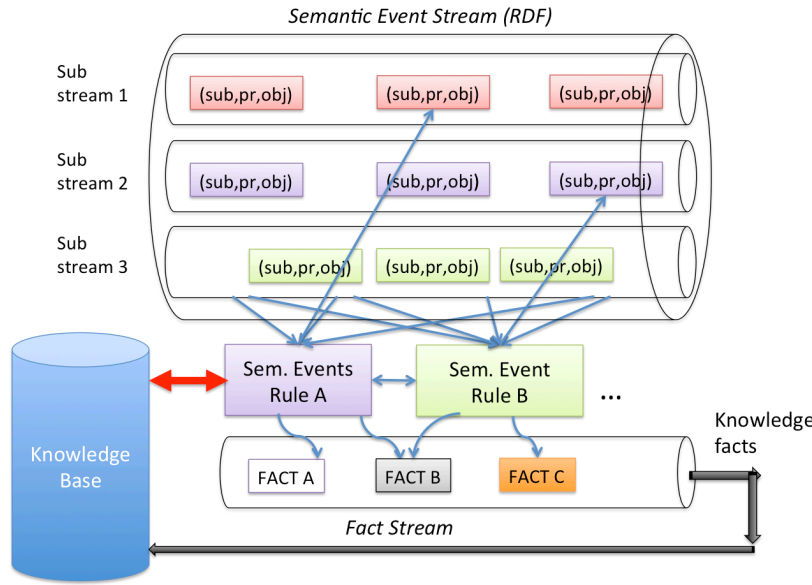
Semantic Event Stream (RDF)

Sub stream 1

(sub,pr,obj)

(sub,pr,obj)

(sub,pr,obj)

Sub stream 2

(sub,pr,obj)

(sub,pr,obj)

(sub,pr,obj)

Sub stream 3

(sub,pr,obj)

(sub,pr,obj)

(sub,pr,obj)

Knowledge Base

Sem. Events Rule A

Sem. Event Rule B

...

Knowledge facts

FACT A

FACT B

FACT C

Fact Stream